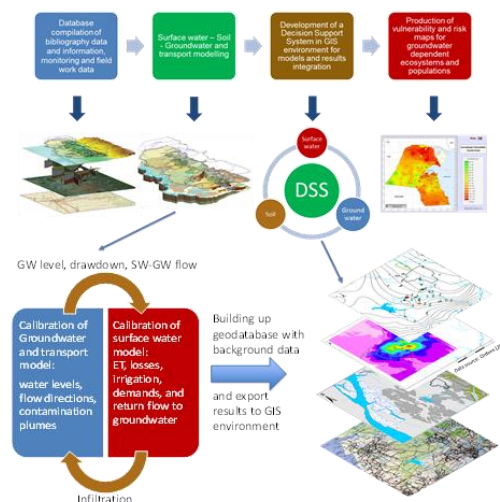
Database compilation of bibliography data and information, monitoring and field work data

Surface water – Soil – Groundwater and transport modelling

Development of a Decision Support System in GIS environment for models and results integration

Production of vulnerability and risk maps for groundwater dependent ecosystems and populations

Surface water

DSS

Soil

Ground water

GW level, drawdown, SW-GW flow

Calibration of Groundwater and transport model: water levels, flow directions, contamination plumes

Calibration of surface water model: ET, losses, irrigation, demands, and return flow to groundwater

Building up geodatabase with background data

and export results to GIS environment

Infiltration